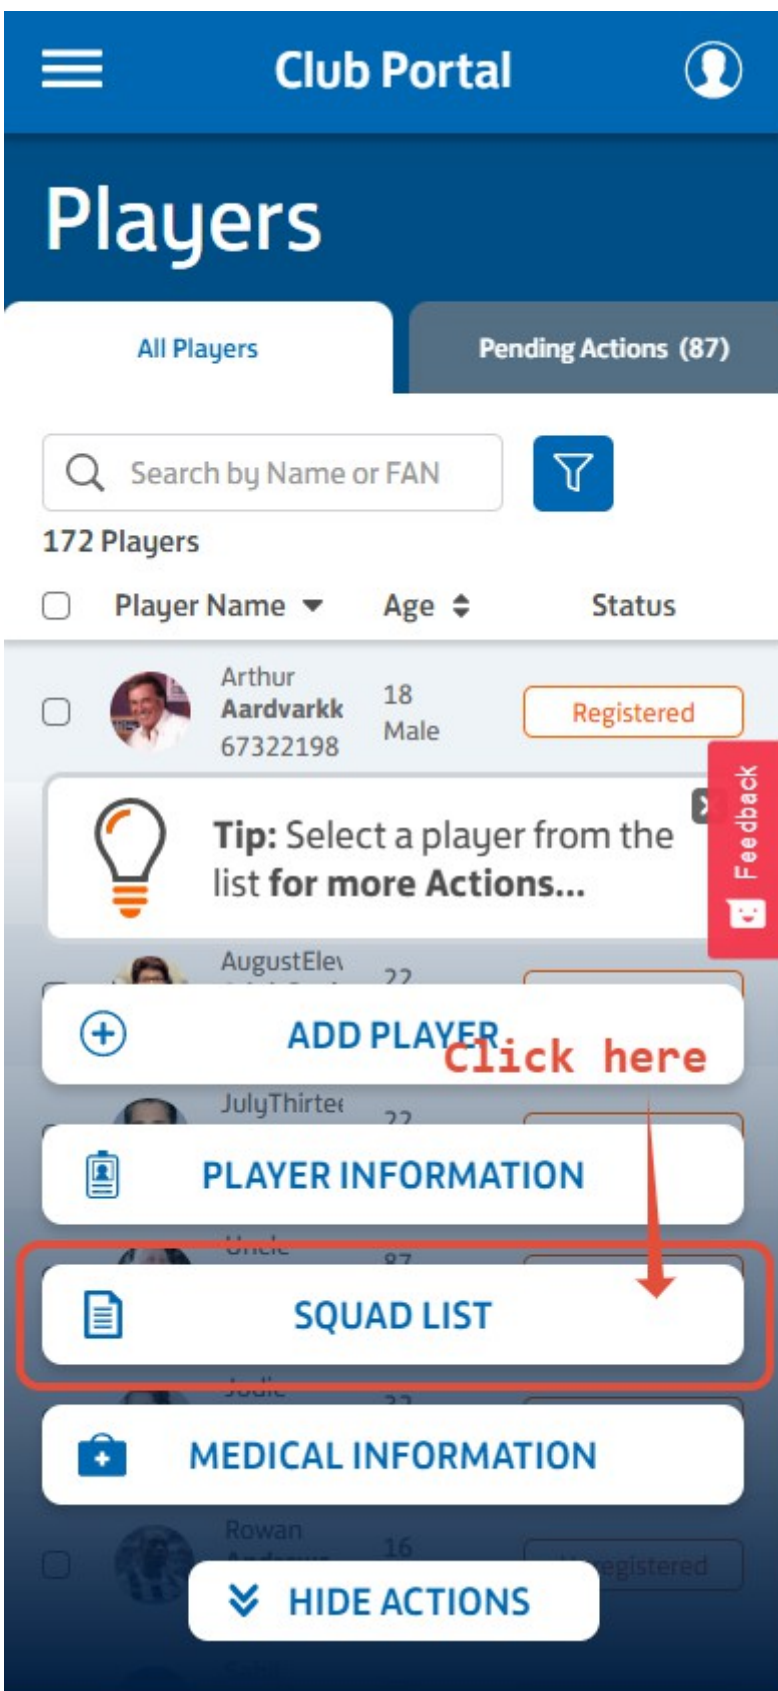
Club Portal

Players

All Players

Pending Actions (87)

Search by Name or FAN

172 Players

Player Name

Age

Status

Arthur **Aardvarkk** 67322198

18 Male

Registered

Tip: Select a player from the list **for more Actions...**

Feedback

AugustElev

22

ADD PLAYER

Click here

JulyThirte

22

PLAYER INFORMATION

Uncle

87

SQUAD LIST

Jodie

22

MEDICAL INFORMATION

Rowan

16

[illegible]egistered

HIDE ACTIONS